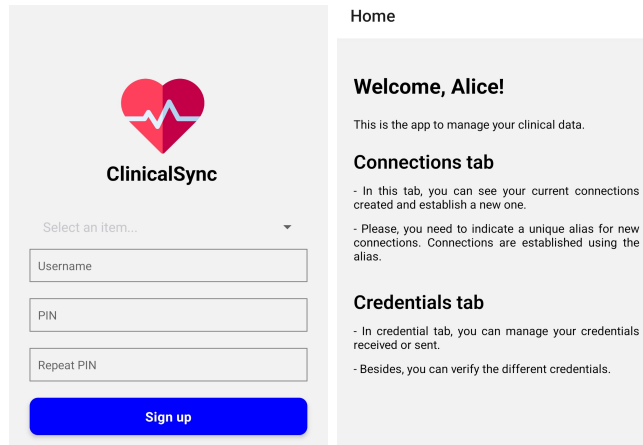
ClinicalSync

Select an item...

Username

PIN

Repeat PIN

Sign up

Home

Welcome, Alice!

This is the app to manage your clinical data.

Connections tab

- In this tab, you can see your current connections created and establish a new one.

- Please, you need to indicate a unique alias for new connections. Connections are established using the alias.

Credentials tab

- In credential tab, you can manage your credentials received or sent.

- Besides, you can verify the different credentials.